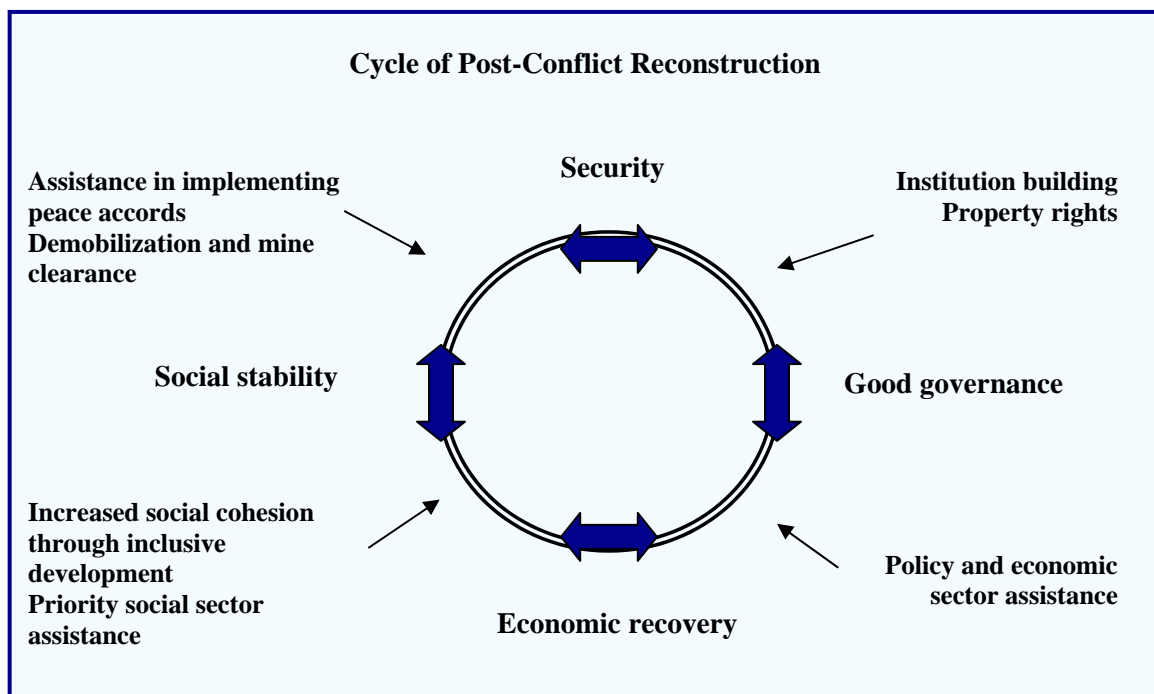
Cycle of Post-Conflict Reconstruction

Assistance in implementing peace accords
Demobilization and mine clearance

Security

Institution building
Property rights

Social stability

Good governance

Increased social cohesion through inclusive development
Priority social sector assistance

Economic recovery

Policy and economic sector assistance